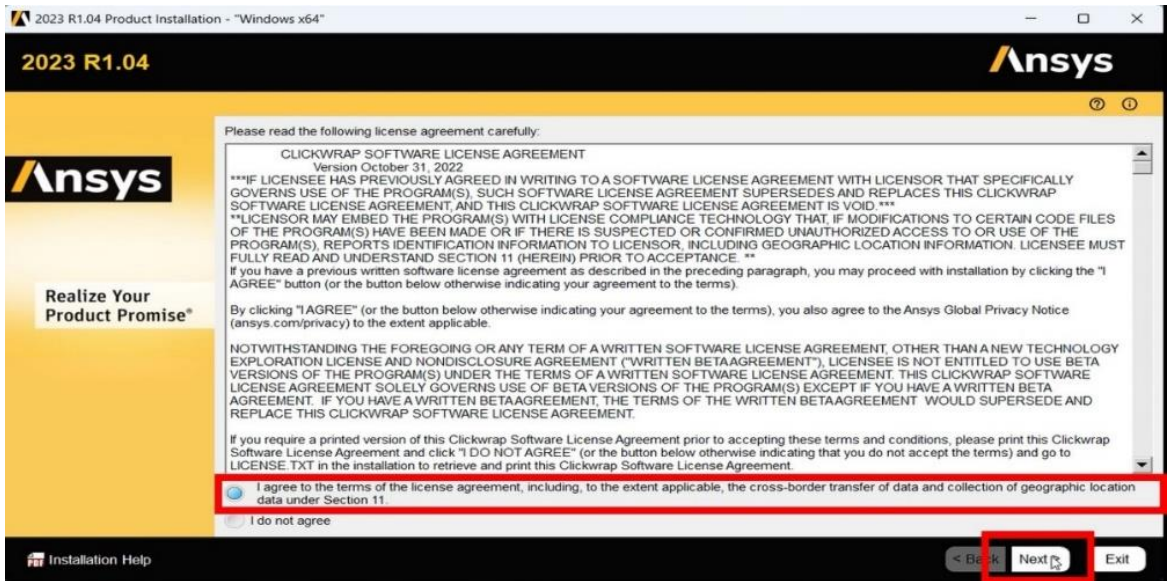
2023 R1.04 Product Installation - "Windows x64"

2023 R1.04

Ansys

Ansys

Realize Your Product Promise®

Please read the following license agreement carefully:

CLICKWRAP SOFTWARE LICENSE AGREEMENT
Version October 31, 2022
***IF LICENSEE HAS PREVIOUSLY AGREED IN WRITING TO A SOFTWARE LICENSE AGREEMENT WITH LICENSOR THAT SPECIFICALLY GOVERNS USE OF THE PROGRAM(S), SUCH SOFTWARE LICENSE AGREEMENT SUPERSEDES AND REPLACES THIS CLICKWRAP SOFTWARE LICENSE AGREEMENT, AND THIS CLICKWRAP SOFTWARE LICENSE AGREEMENT IS VOID.***
**LICENSOR MAY EMBED THE PROGRAM(S) WITH LICENSE COMPLIANCE TECHNOLOGY THAT, IF MODIFICATIONS TO CERTAIN CODE FILES OF THE PROGRAM(S) HAVE BEEN MADE OR IF THERE IS SUSPECTED OR CONFIRMED UNAUTHORIZED ACCESS TO OR USE OF THE PROGRAM(S), REPORTS IDENTIFICATION INFORMATION TO LICENSOR, INCLUDING GEOGRAPHIC LOCATION INFORMATION. LICENSEE MUST FULLY READ AND UNDERSTAND SECTION 11 (HEREIN) PRIOR TO ACCEPTANCE. **
If you have a previous written software license agreement as described in the preceding paragraph, you may proceed with installation by clicking the "I AGREE" button (or the button below otherwise indicating your agreement to the terms).

By clicking "I AGREE" (or the button below otherwise indicating your agreement to the terms), you also agree to the Ansys Global Privacy Notice (ansys.com/privacy) to the extent applicable.

NOTWITHSTANDING THE FOREGOING OR ANY TERM OF A WRITTEN SOFTWARE LICENSE AGREEMENT, OTHER THAN A NEW TECHNOLOGY EXPLORATION LICENSE AND NONDISCLOSURE AGREEMENT ("WRITTEN BETA AGREEMENT"), LICENSEE IS NOT ENTITLED TO USE BETA VERSIONS OF THE PROGRAM(S) UNDER THE TERMS OF A WRITTEN SOFTWARE LICENSE AGREEMENT. THIS CLICKWRAP SOFTWARE LICENSE AGREEMENT SOLELY GOVERNS USE OF BETA VERSIONS OF THE PROGRAM(S) EXCEPT IF YOU HAVE A WRITTEN BETA AGREEMENT. IF YOU HAVE A WRITTEN BETA AGREEMENT, THE TERMS OF THE WRITTEN BETA AGREEMENT WOULD SUPERSEDE AND REPLACE THIS CLICKWRAP SOFTWARE LICENSE AGREEMENT.

If you require a printed version of this Clickwrap Software License Agreement prior to accepting these terms and conditions, please print this Clickwrap Software License Agreement and click "I DO NOT AGREE" (or the button below otherwise indicating that you do not accept the terms) and go to LICENSE.TXT in the installation to retrieve and print this Clickwrap Software License Agreement.

I agree to the terms of the license agreement, including, to the extent applicable, the cross-border transfer of data and collection of geographic location data under Section 11.

I do not agree

Installation Help

< Back

Next

Exit